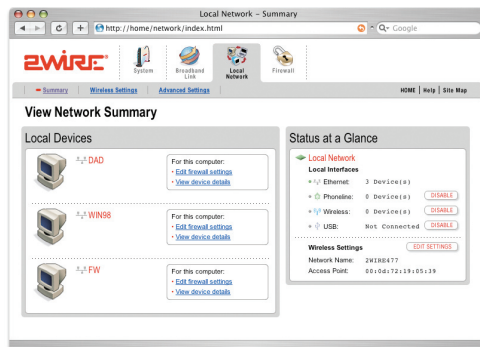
Local Network - Summary

http://home/network/index.html

Q- Google

2WIRE

System | Broadband Link | Local Network | Firewall

Summary | Wireless Settings | Advanced Settings

HOME | Help | Site Map

View Network Summary

Local Devices

DAD

For this computer:
• Edit firewall settings
• View device details

WIN98

For this computer:
• Edit firewall settings
• View device details

FW

For this computer:
• Edit firewall settings
• View device details

Status at a Glance

Local Network

Local Interfaces

Ethernet: 3 Device(s)

Phoneline: 0 Device(s) DISABLE

Wireless: 0 Device(s) DISABLE

USB: Not Connected DISABLE

Wireless Settings EDIT SETTINGS

Network Name: 2WIRE477

Access Point: 00:0d:72:19:05:39